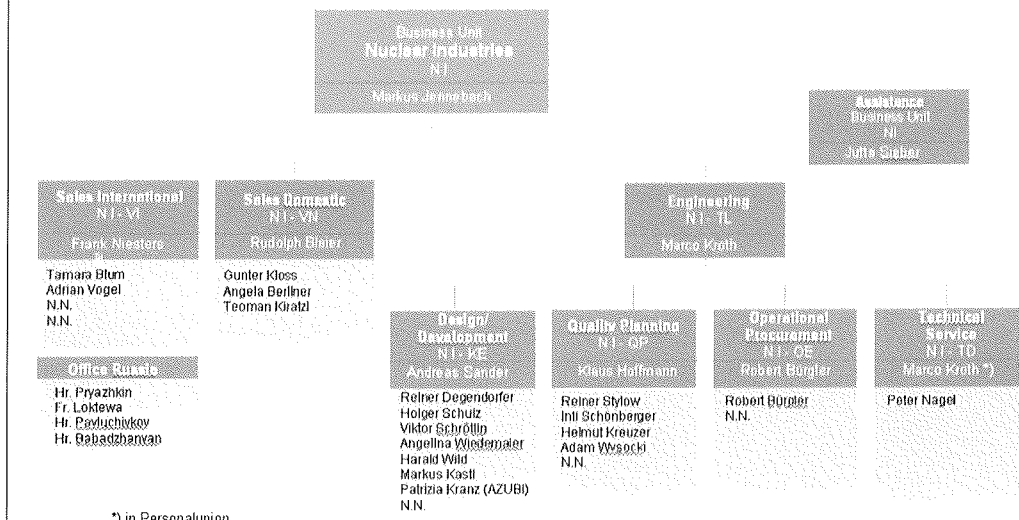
Business Unit
Nuclear Industries
NI
Markus Jennebach

Assistance
Business Unit
NI
Jutta Sieber

Sales International
N I - VI
Frank Niesters

Tamara Blum
Adrian Vogel
N.N.
N.N.

Office Russia
Hr. Pryazhkin
Fr. Loktewa
Hr. Pavluchivkov
Hr. Babadzhanyan

Sales Domestic
N I - VN
Rudolph Binier

Gunter Kloss
Angela Berliner
Teoman Kiratzi

Engineering
N I - TL
Marco Kroth

Design/ Development
N I - KE
Andreas Sander

Reiner Degendorfer
Holger Schulz
Viktor Schröllin
Angelina Wiedemaier
Harald Wild
Markus Kastl
Patrizia Kranz (AZUBI)
N.N.

Quality Planning
N I - QP
Klaus Hoffmann

Reiner Stylow
Inti Schönberger
Helmut Kreuzer
Adam Wysocki
N.N.

Operational Procurement
N I - OE
Robert Bürgler

Robert Bürgler
N.N.

Technical Service
N I - TD
Marco Kroth *)

Peter Nagel

*) in Personalunion